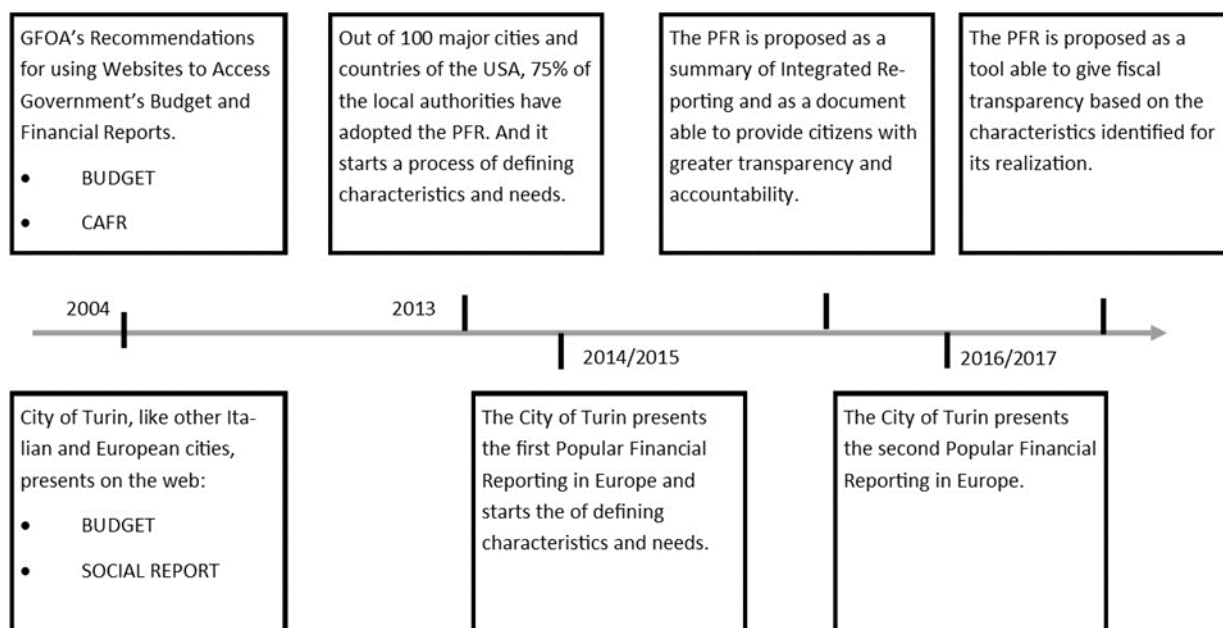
GFOA's Recommendations for using Websites to Access Government's Budget and Financial Reports.

- BUDGET
- CAFR

Out of 100 major cities and countries of the USA, 75% of the local authorities have adopted the PFR. And it starts a process of defining characteristics and needs.

The PFR is proposed as a summary of Integrated Reporting and as a document able to provide citizens with greater transparency and accountability.

The PFR is proposed as a tool able to give fiscal transparency based on the characteristics identified for its realization.

2004

2013

2014/2015

2016/2017

City of Turin, like other Italian and European cities, presents on the web:

- BUDGET
- SOCIAL REPORT

The City of Turin presents the first Popular Financial Reporting in Europe and starts the of defining characteristics and needs.

The City of Turin presents the second Popular Financial Reporting in Europe.